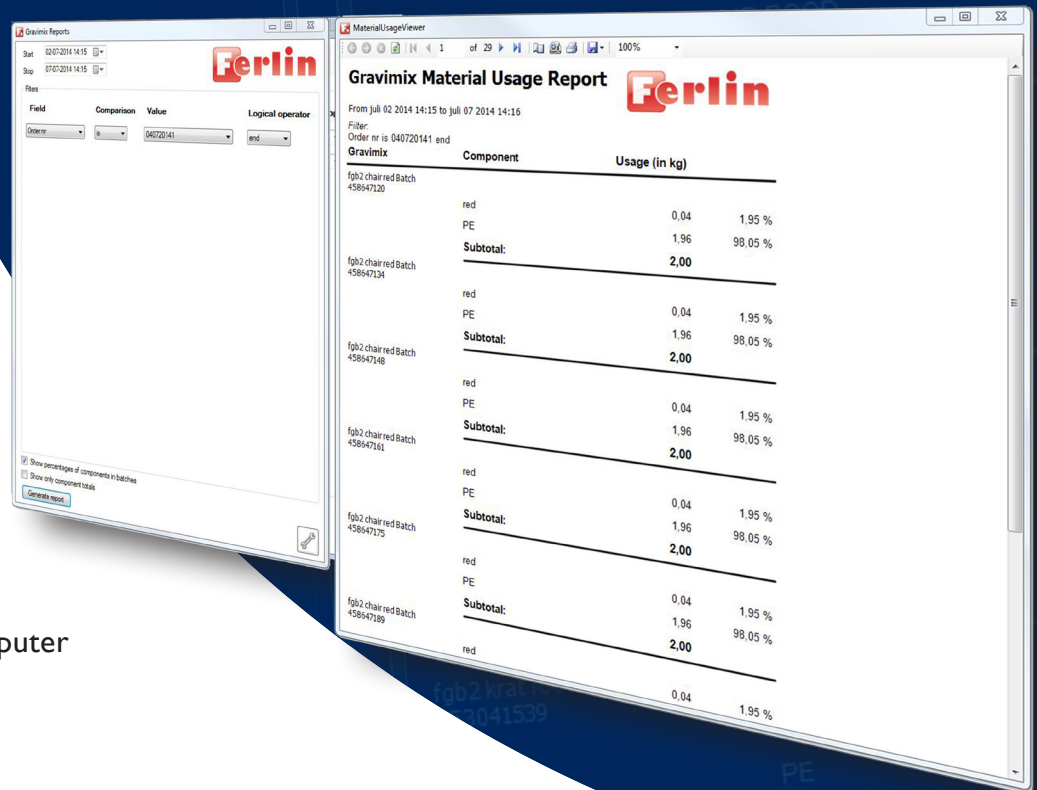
Gravimix Reports

Start 02-07-2014 14:15
Stop 07-07-2014 14:15

Ferlin

Filters

| Field | Comparison | Value | Logical operator |
|---|---|---|---|
| Order nr | = | 040720141 | end |

Show percentages of components in batches
Show only component totals
Generate report

MaterialUsageViewer

1 of 29 100%

Gravimix Material Usage Report

Ferlin

From juli 02 2014 14:15 to juli 07 2014 14:16
Filter:
Order nr is 040720141 end

| Gravimix | Component | Usage (in kg) | |
|---|---|---|---|
| fgb2 chair red Batch 458647120 | | | |
| | red | 0,04 | 1,95 % |
| | PE | 1,96 | 98,05 % |
| | Subtotal: | 2,00 | |
| fgb2 chair red Batch 458647134 | | | |
| | red | 0,04 | 1,95 % |
| | PE | 1,96 | 98,05 % |
| | Subtotal: | 2,00 | |
| fgb2 chair red Batch 458647148 | | | |
| | red | 0,04 | 1,95 % |
| | PE | 1,96 | 98,05 % |
| | Subtotal: | 2,00 | |
| fgb2 chair red Batch 458647161 | | | |
| | red | 0,04 | 1,95 % |
| | PE | 1,96 | 98,05 % |
| | Subtotal: | 2,00 | |
| fgb2 chair red Batch 458647175 | | | |
| | red | 0,04 | 1,95 % |
| | PE | 1,96 | 98,05 % |
| | Subtotal: | 2,00 | |
| fgb2 chair red Batch 458647189 | | | |
| | red | 0,04 | 1,95 % |

puter

fgb2 krat 10
53041539

PE